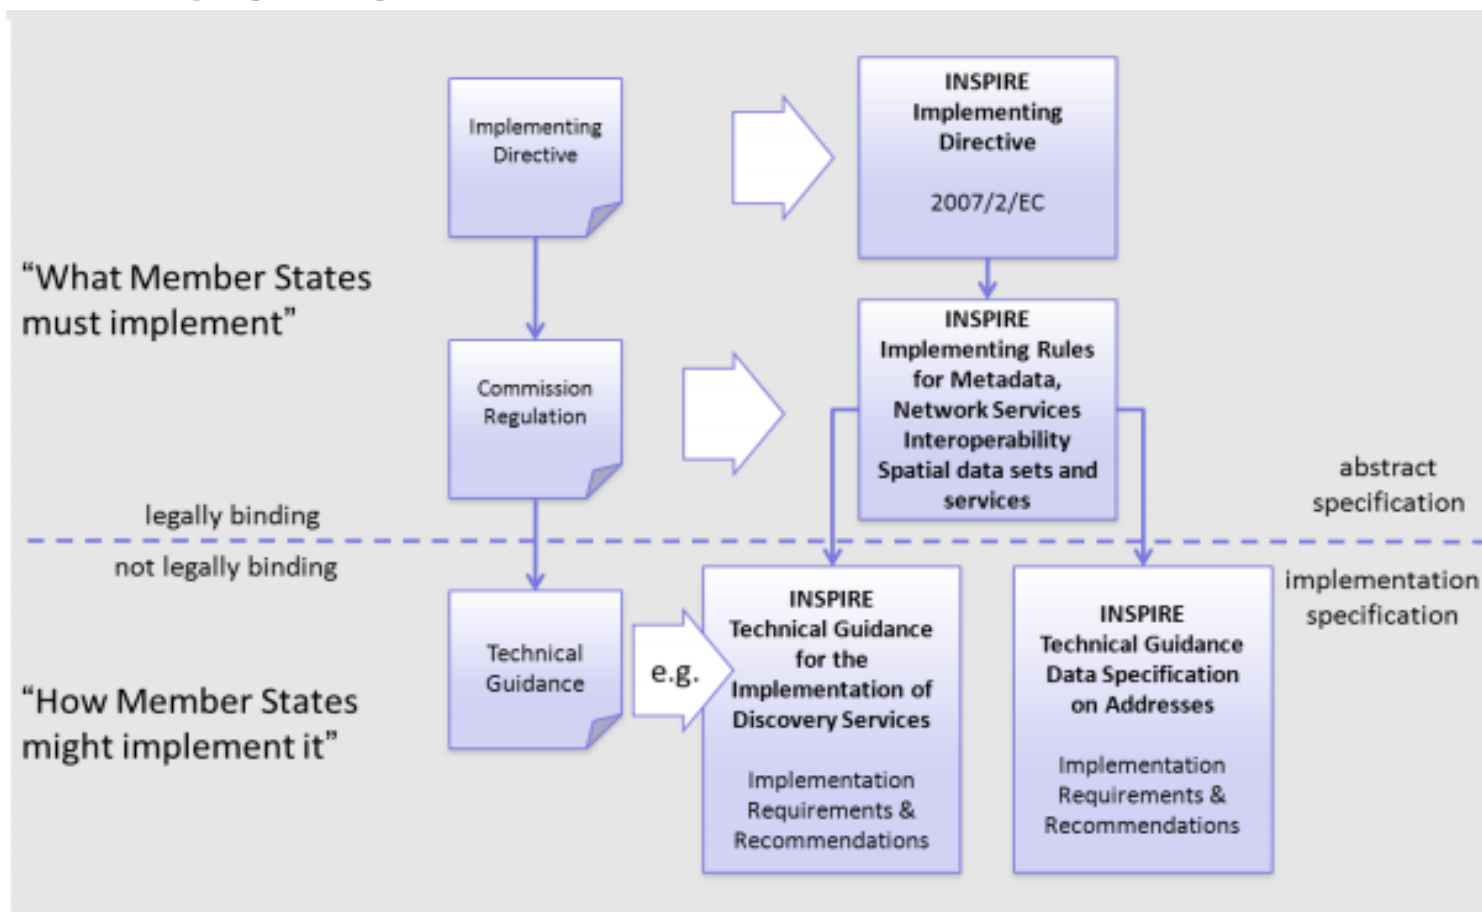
Implementing Directive

INSPIRE Implementing Directive

2007/2/EC

"What Member States must implement"

Commission Regulation

INSPIRE Implementing Rules for Metadata, Network Services Interoperability Spatial data sets and services

abstract specification

legally binding

not legally binding

implementation specification

Technical Guidance

e.g.

INSPIRE Technical Guidance for the Implementation of Discovery Services

Implementation Requirements & Recommendations

INSPIRE Technical Guidance Data Specification on Addresses

Implementation Requirements & Recommendations

"How Member States might implement it"